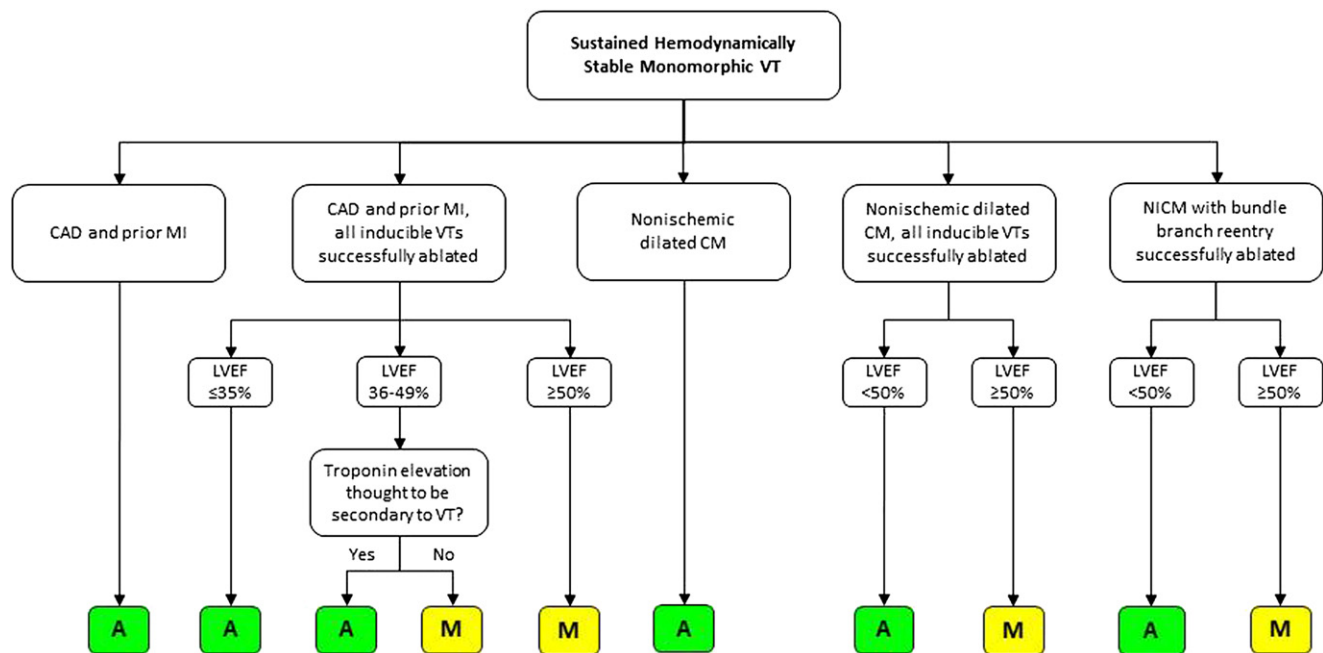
Sustained Hemodynamically Stable Monomorphic VT

CAD and prior MI

CAD and prior MI, all inducible VTs successfully ablated

Nonischemic dilated CM

Nonischemic dilated CM, all inducible VTs successfully ablated

NICM with bundle branch reentry successfully ablated

LVEF ≤35%

LVEF 36-49%

LVEF ≥50%

LVEF <50%

LVEF ≥50%

LVEF <50%

LVEF ≥50%

Troponin elevation thought to be secondary to VT?

Yes

No

A

A

A

M

M

A

A

M

A

M